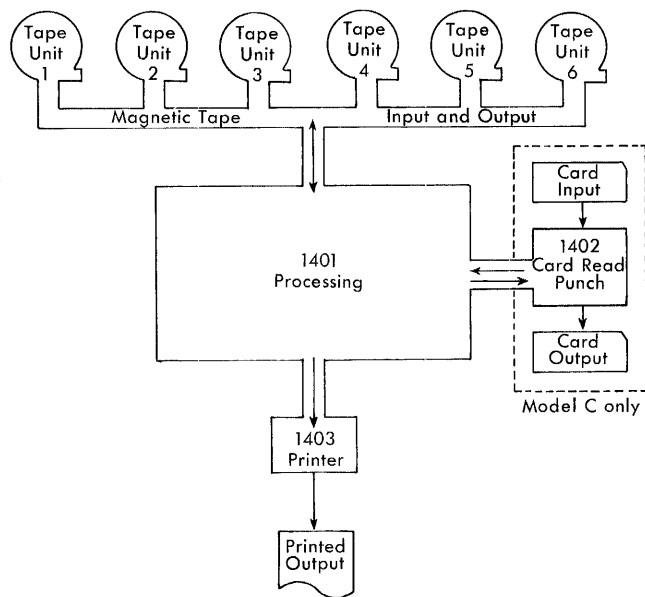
Tape Unit 1

Tape Unit 2

Tape Unit 3

Tape Unit 4

Tape Unit 5

Tape Unit 6

Magnetic Tape

Input and Output

1401 Processing

Card Input

1402 Card Read Punch

Card Output

Model C only

1403 Printer

Printed Output